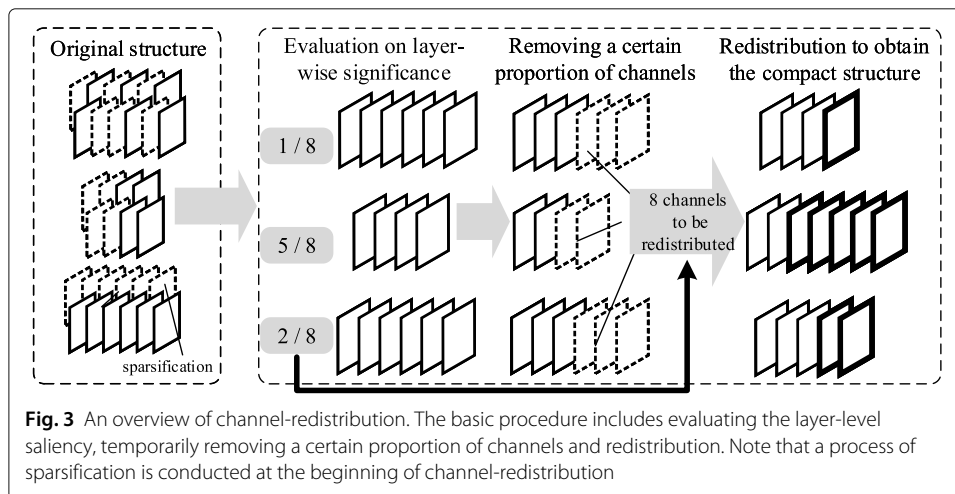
Original structure

sparsification

Evaluation on layerwise significance

1 / 8

5 / 8

2 / 8

Removing a certain proportion of channels

8 channels to be redistributed

Redistribution to obtain the compact structure

**Fig. 3** An overview of channel-redistribution. The basic procedure includes evaluating the layer-level saliency, temporarily removing a certain proportion of channels and redistribution. Note that a process of sparsification is conducted at the beginning of channel-redistribution